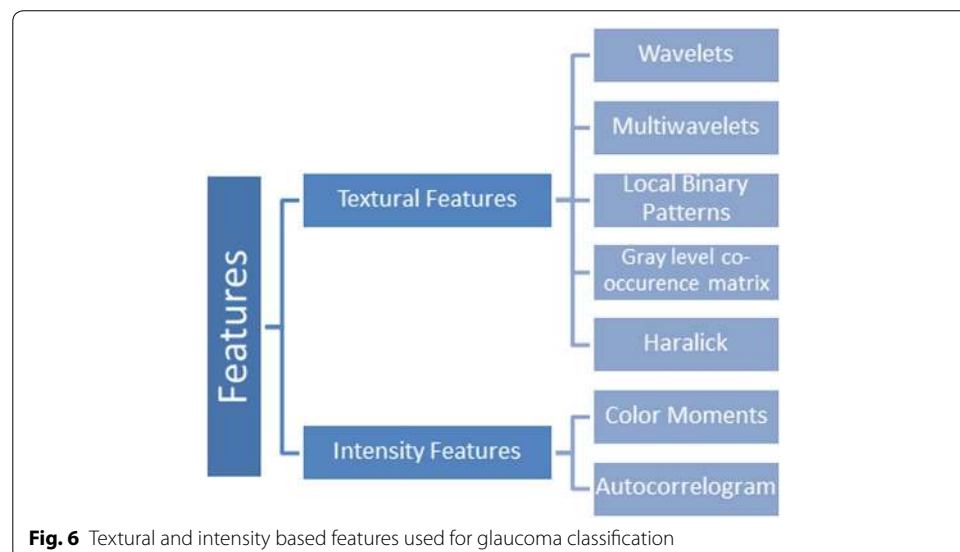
Features

Textural Features

Wavelets

Multiwavelets

Local Binary Patterns

Gray level co-occurence matrix

Haralick

Intensity Features

Color Moments

Autocorrelogram

**Fig. 6** Textural and intensity based features used for glaucoma classification